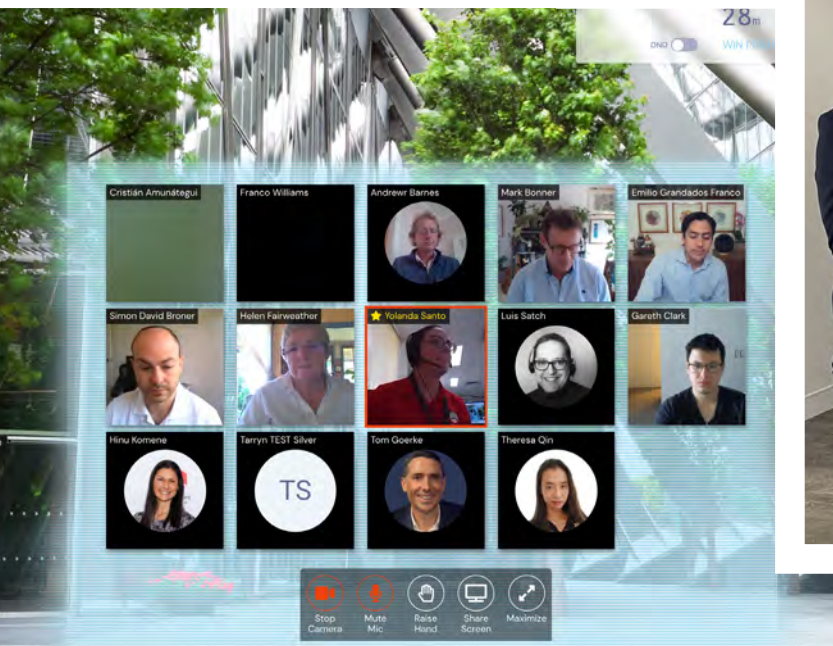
28m
DND
WIN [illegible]

Cristián Amunátegui
Franco Williams
Andrewr Barnes
Mark Bonner
Emilio Grandados Franco
Simon David Broner
Helen Fairweather
Yolanda Santo
Luis Satch
Gareth Clark
Hinu Komene
Tarryn TEST Silver
TS
Tom Goerke
Theresa Qin

Stop Camera
Mute Mic
Raise Hand
Share Screen
Maximize